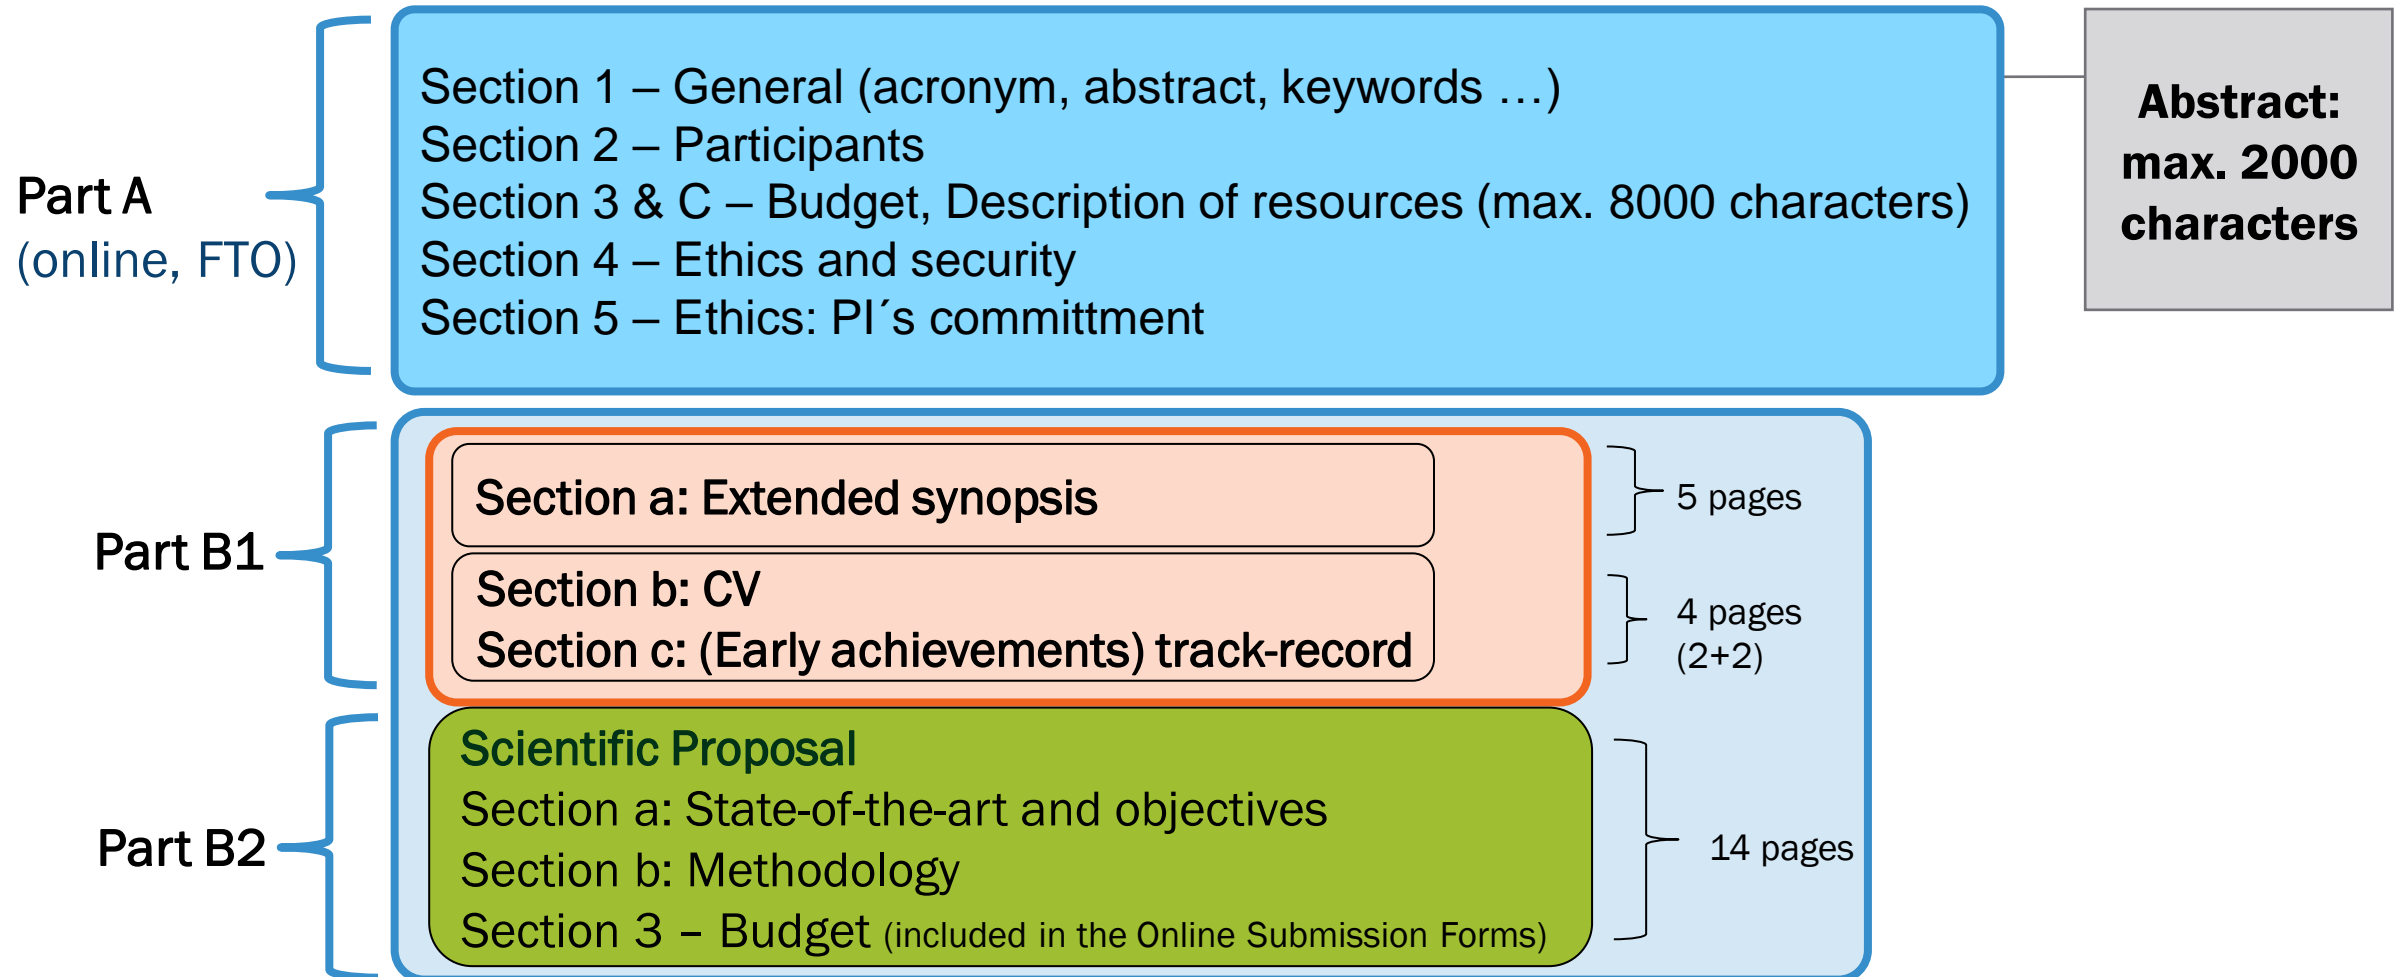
Part A
(online, FTO)

Section 1 – General (acronym, abstract, keywords …)
Section 2 – Participants
Section 3 & C – Budget, Description of resources (max. 8000 characters)
Section 4 – Ethics and security
Section 5 – Ethics: PI´s committment

Abstract: max. 2000 characters

Part B1

Section a: Extended synopsis

5 pages

Section b: CV
Section c: (Early achievements) track-record

4 pages (2+2)

Part B2

Scientific Proposal
Section a: State-of-the-art and objectives
Section b: Methodology
Section 3 – Budget (included in the Online Submission Forms)

14 pages